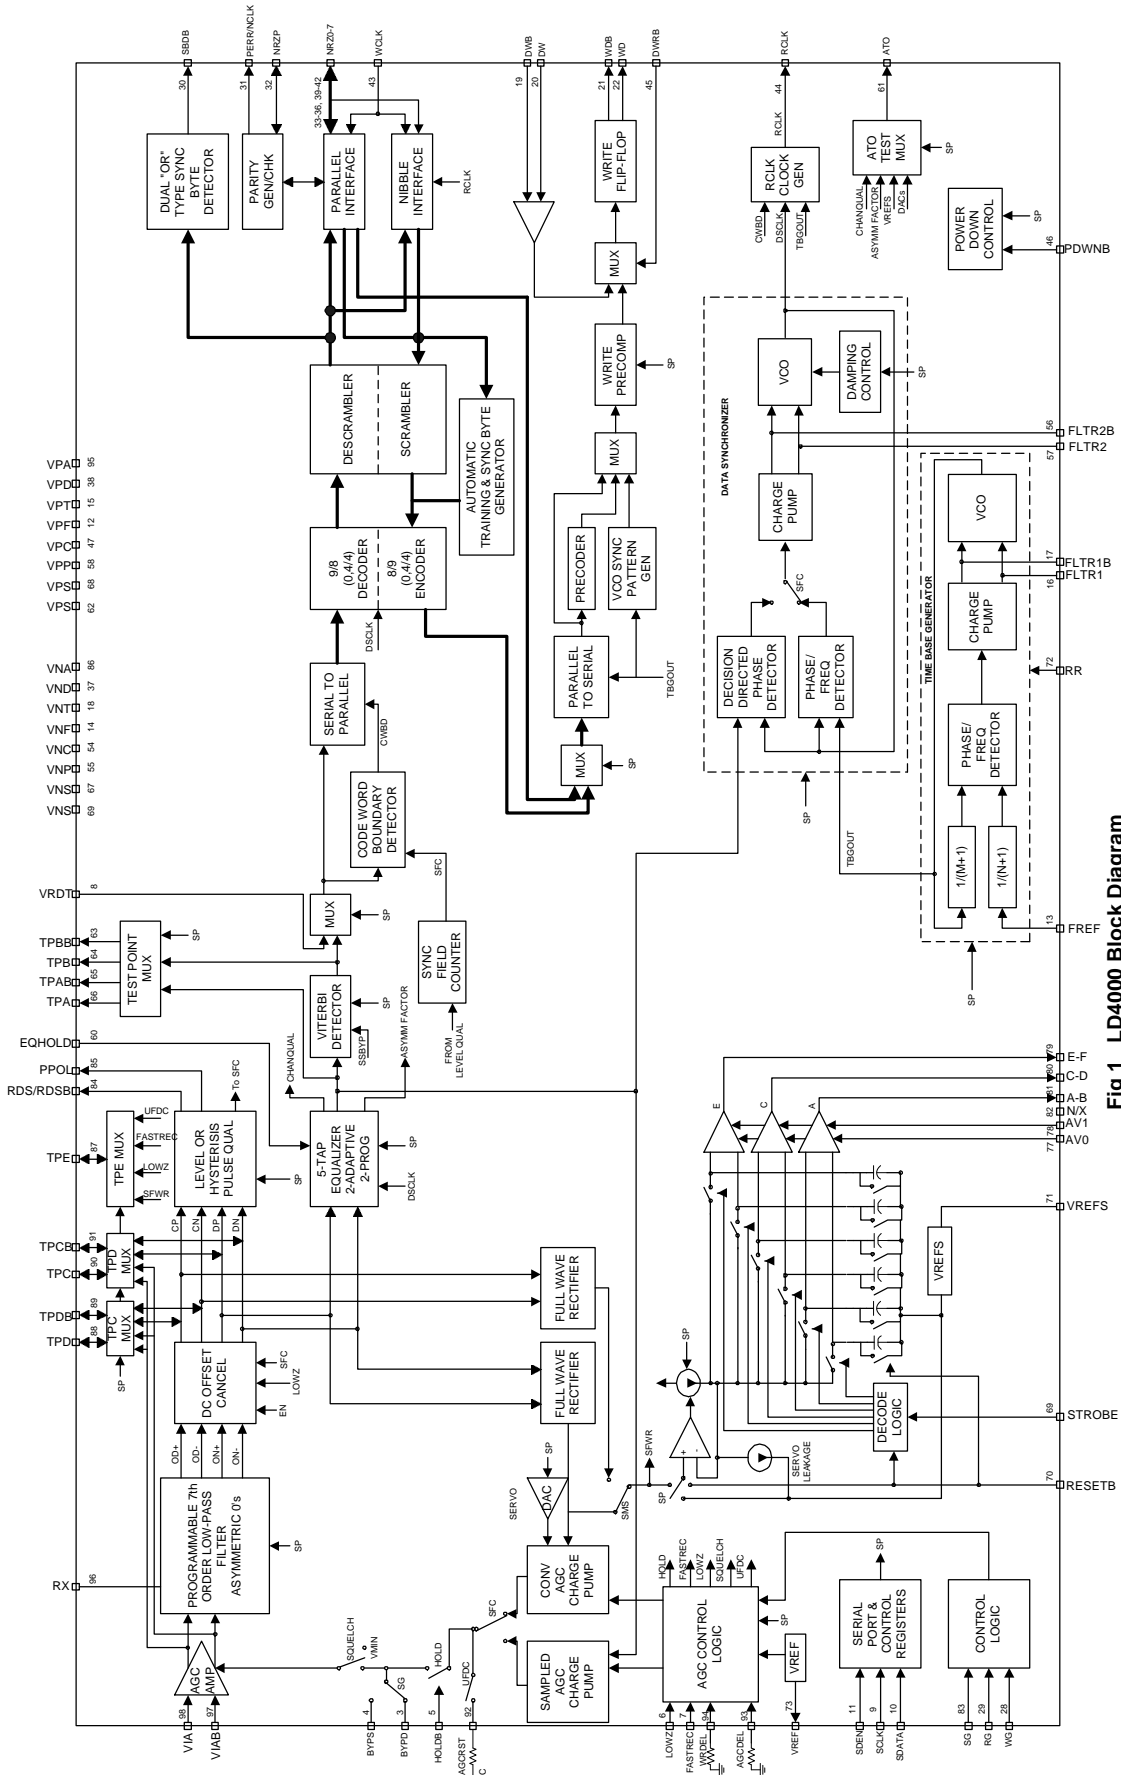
Fig 1   LD4000 Block Diagram

SBDB 30
PERR/NCLK 31
NRZP 32
NRZ0-7 33-36, 39-42
WCLK 43
DWB 19
DW 20
WDB 21
WD 22
DWRB 45
RCLK 44
ATO 61

DUAL "OR" TYPE SYNC BYTE DETECTOR
PARITY GEN/CHK
PARALLEL INTERFACE
NIBBLE INTERFACE
RCLK
WRITE FLIP-FLOP
MUX
WRITE PRECOMP
SP
MUX
RCLK CLOCK GEN
RCLK
CWBD
DSCLK
TBGOUT
ATO TEST MUX
SP
CHANQUAL
ASYMM FACTOR
VREFS
DACs
POWER DOWN CONTROL
SP
46 PDWNB

DESCRAMBLER
SCRAMBLER
AUTOMATIC TRAINING & SYNC BYTE GENERATOR
9/8 (0,4/4) DECODER
8/9 (0,4/4) ENCODER
DSCLK
PRECODER
VCO SYNC PATTERN GEN
PARALLEL TO SERIAL
TBGOUT
MUX
SP
SERIAL TO PARALLEL
CWBD
CODE WORD BOUNDARY DETECTOR
SFC

DATA SYNCHRONIZER
VCO
DAMPING CONTROL
SP
CHARGE PUMP
SFC
DECISION DIRECTED PHASE DETECTOR
PHASE/ FREQ DETECTOR
SP
TBGOUT
56 FLTR2B
57 FLTR2

TIME BASE GENERATOR
VCO
CHARGE PUMP
PHASE/ FREQ DETECTOR
1/(M+1)
1/(N+1)
17 FLTR1B
16 FLTR1
72 RR
13 FREF
SP

VPA 95
VPD 38
VPT 15
VPF 12
VPC 47
VPP 58
VPS 68
VPS 62
VNA 86
VND 37
VNT 18
VNF 14
VNC 54
VNP 55
VNS 67
VNS 69
VRDT 8
TPBB 63
TPB 64
TPAB 65
TPA 66
EQHOLD 60
PPOL 85
RDS/RDSB 84
TPE 87
TPCB 91
TPC 90
TPDB 89
TPD 88
RX 96

TEST POINT MUX
SP
MUX
SP
VITERBI DETECTOR
SP
SSBYP
SYNC FIELD COUNTER
FROM LEVEL QUAL
CHANQUAL
ASYMM FACTOR
TPE MUX
UFDC
FASTREC
LOWZ
SFWR
LEVEL OR HYSTERISIS PULSE QUAL
To SFC
SP
5-TAP EQUALIZER 2-ADAPTIVE 2-PROG
SP
DSCLK
TPD MUX
TPC MUX
SP
CP CN DP DN
DC OFFSET CANCEL
SFC
LOWZ
EN
OD+ OD- ON+ ON-
PROGRAMMABLE 7th ORDER LOW-PASS FILTER ASYMMETRIC 0's
SP
FULL WAVE RECTIFIER
FULL WAVE RECTIFIER

E C A
79 E-F
80 C-D
81 A-B
82 N/X
78 AV1
77 AV0
71 VREFS
VREFS
69 STROBE
70 RESETB
DECODE LOGIC
SP
SERVO LEAKAGE
SFWR
SP
SMS
SERVO
DAC
SP

AGC AMP
SQUELCH
VMIN
SG
HOLD
SFC
UFDC
CONV AGC CHARGE PUMP
SAMPLED AGC CHARGE PUMP
AGC CONTROL LOGIC
HOLD
FASTREC
LOWZ
SQUELCH
UFDC
SP
VREF
SERIAL PORT & CONTROL REGISTERS
SP
CONTROL LOGIC

VIA 98
VIAB 97
BYPS 4
BYPD 3
HOLDB 5
AGCRST 92
C
LOWZ 6
FASTREC 7
VRDEL 94
AGCDEL 93
VREF 73
SDEN 11
SCLK 9
SDATA 10
SG 83
RG 29
WG 28